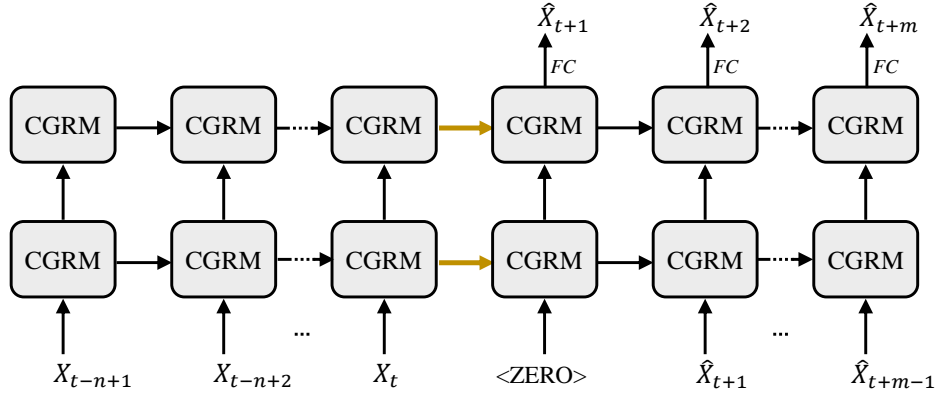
$\hat{X}_{t+1}$ $\hat{X}_{t+2}$ $\hat{X}_{t+m}$

$FC$ $FC$ $FC$

CGRM CGRM CGRM CGRM CGRM CGRM

CGRM CGRM CGRM CGRM CGRM CGRM

... ...

$X_{t-n+1}$ $X_{t-n+2}$ $X_t$ <ZERO> $\hat{X}_{t+1}$ $\hat{X}_{t+m-1}$